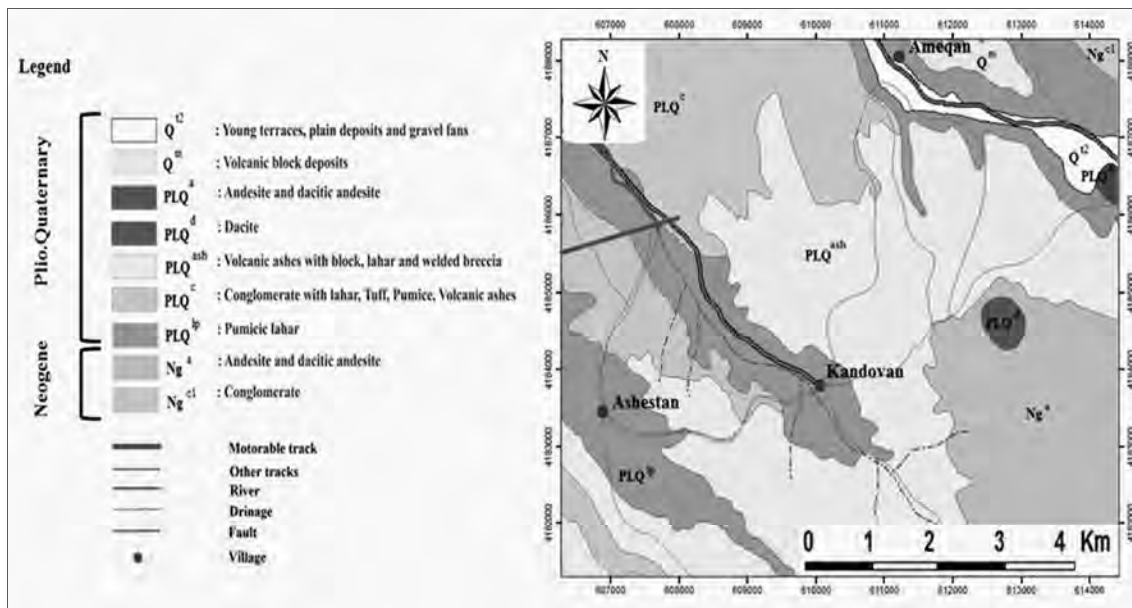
Legend

Plio.Quaternary

Neogene

$Q^{t2}$ : Young terraces, plain deposits and gravel fans

$Q^{m}$ : Volcanic block deposits

$PLQ^{a}$ : Andesite and dacitic andesite

$PLQ^{d}$ : Dacite

$PLQ^{ash}$ : Volcanic ashes with block, lahar and welded breccia

$PLQ^{c}$ : Conglomerate with lahar, Tuff, Pumice, Volcanic ashes

$PLQ^{lp}$ : Pumicic lahar

$Ng^{a}$ : Andesite and dacitic andesite

$Ng^{c1}$ : Conglomerate

Motorable track

Other tracks

River

Drinage

Fault

Village

607000 608000 609000 610000 611000 612000 613000 614000

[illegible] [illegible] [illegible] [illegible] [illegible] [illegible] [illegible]

N

Ameqan

$Q^{m}$

$Ng^{c1}$

$PLQ^{c}$

$Q^{t2}$

$PLQ^{a}$

$PLQ^{ash}$

$PLQ^{d}$

Kandovan

Ashestan

$Ng^{a}$

$PLQ^{lp}$

0 1 2 3 4 Km

607000 608000 609000 610000 611000 612000 613000 614000